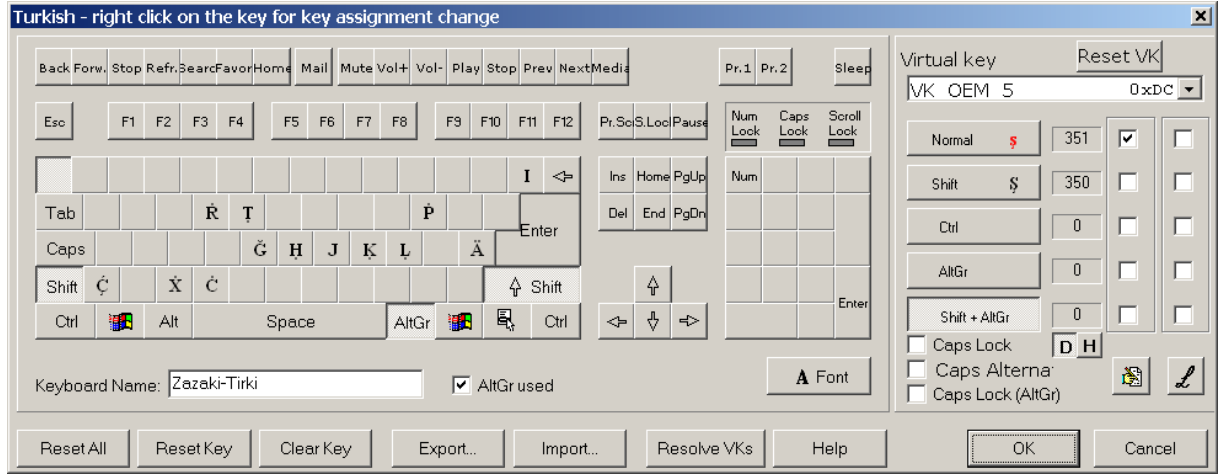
Turkish - right click on the key for key assignment change

Back Forw. Stop Refr. Searc Favor Home Mail Mute Vol+ Vol- Play Stop Prev Next Media Pr.1 Pr.2 Sleep

Esc F1 F2 F3 F4 F5 F6 F7 F8 F9 F10 F11 F12 Pr.Sc S.Loc Pause Num Lock Caps Lock Scroll Lock

I ⇦ Ins Home PgUp Num

Tab Ṙ Ṭ Ṗ Enter Del End PgDn

Caps Ğ Ḥ J Ḳ Ḷ Ä

Shift Ç̣ Ẋ Ċ ⇧ Shift ⇧

Ctrl Alt Space AltGr Ctrl ⇦ ⇩ ⇨ Enter

Keyboard Name: Zazaki-Tirki

AltGr used

A Font

Virtual key
Reset VK
VK_OEM_5 0xDC

Normal ş 351
Shift Ş 350
Ctrl 0
AltGr 0
Shift + AltGr 0

Caps Lock
D H
Caps Alterna
Caps Lock (AltGr)

Reset All Reset Key Clear Key Export... Import... Resolve VKs Help OK Cancel